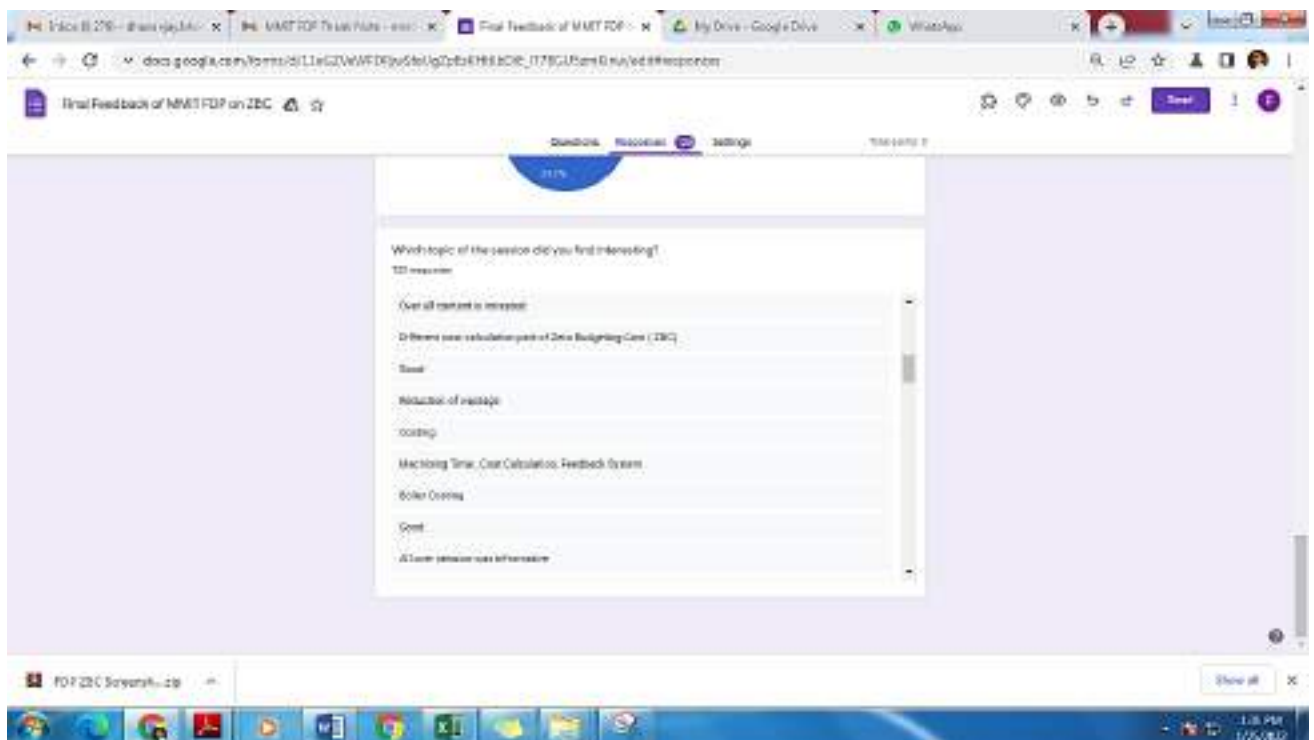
Inbox (8,278) - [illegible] × | MMIT FDP Thank Note - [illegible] × | Final Feedback of MMIT FDP × | My Drive - Google Drive × | WhatsApp ×

docs.google.com/forms/d/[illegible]/edit#responses

Final Feedback of MMIT FDP on ZBC

Send

Questions Responses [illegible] Settings

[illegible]

Which topic of the session did you find interesting?

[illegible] responses

Over all content is excellent

Different cost calculation part of Zero Budgeting Cost ( ZBC)

Good

Reduction of wastage

Costing

Machining Time, Cost Calculation, Feedback System

Boiler Costing

Good

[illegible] session was informative

FDP ZBC Screensh....zip

Show all

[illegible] PM
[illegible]